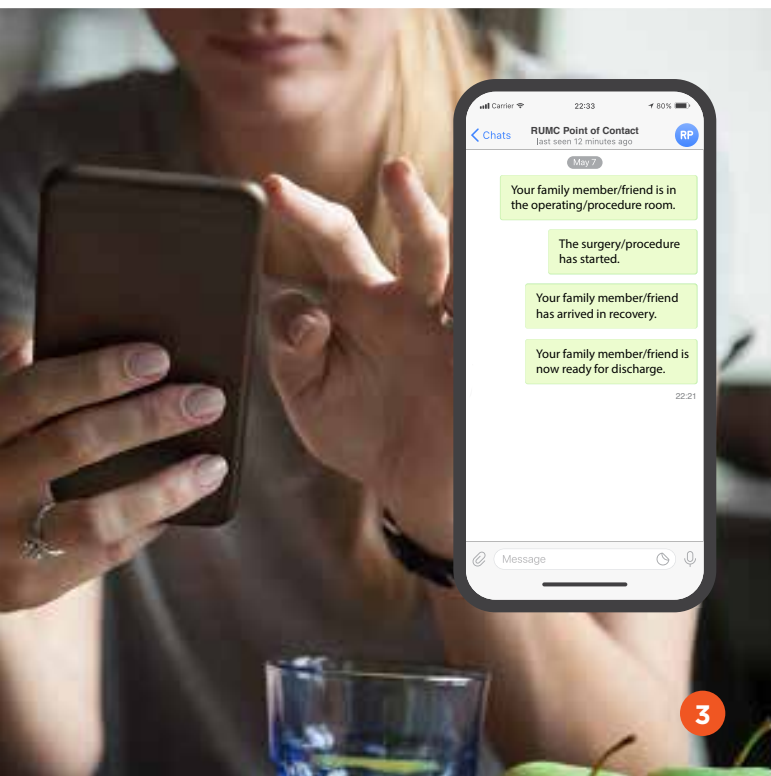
Carrier 22:33 80%

Chats
RUMC Point of Contact
last seen 12 minutes ago
RP

May 7

Your family member/friend is in the operating/procedure room.

The surgery/procedure has started.

Your family member/friend has arrived in recovery.

Your family member/friend is now ready for discharge.

22:21

Message

3